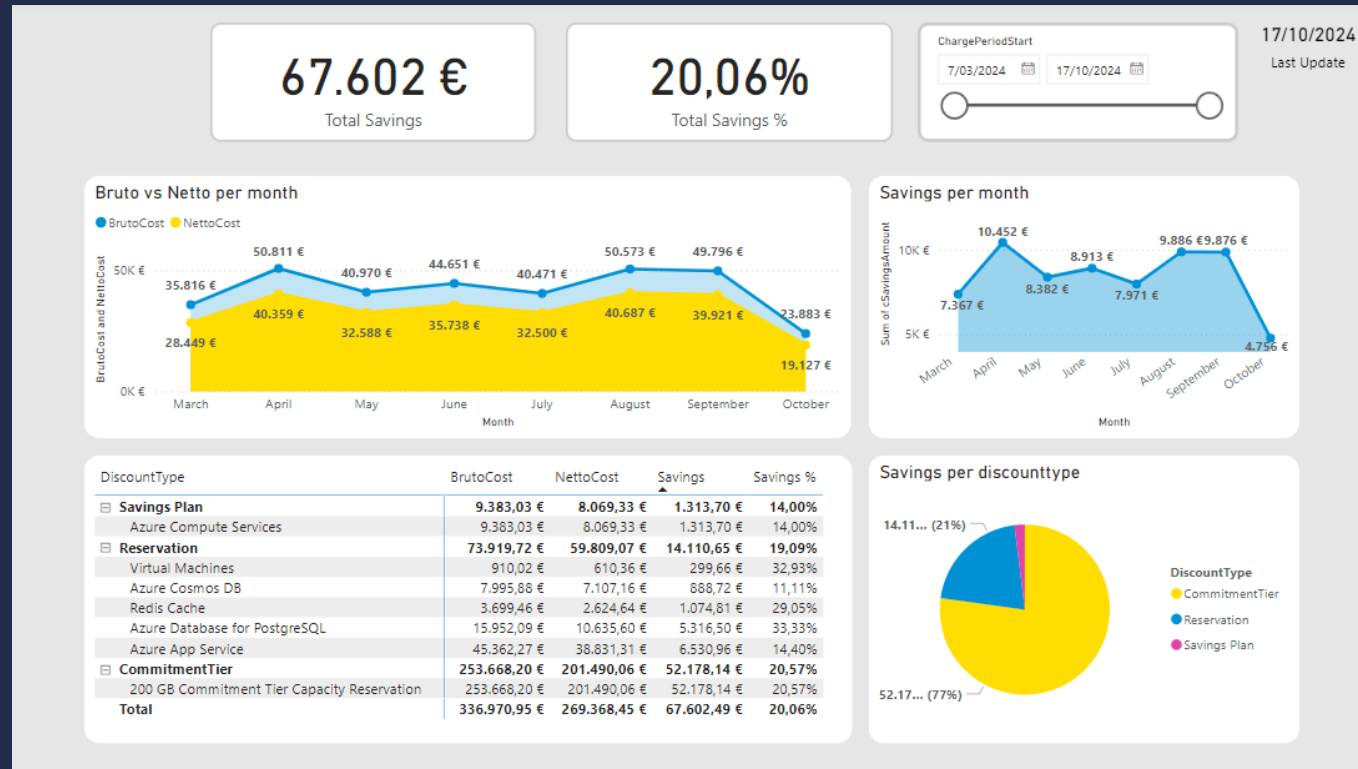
67.602 €
Total Savings

20,06%
Total Savings %

ChargePeriodStart
7/03/2024
17/10/2024

17/10/2024
Last Update

Bruto vs Netto per month
BrutoCost NettoCost
BrutoCost and NettoCost
50K €
0K €
35.816 €
28.449 €
50.811 €
40.359 €
40.970 €
32.588 €
44.651 €
35.738 €
40.471 €
32.500 €
50.573 €
40.687 €
49.796 €
39.921 €
23.883 €
19.127 €
March April May June July August September October
Month

Savings per month
Sum of cSavingsAmount
10K €
5K €
7.367 €
10.452 €
8.382 €
8.913 €
7.971 €
9.886 €
9.876 €
4.756 €
March April May June July August September October
Month

| DiscountType | BrutoCost | NettoCost | Savings | Savings % |
|---|---|---|---|---|
| ⊟ Savings Plan | 9.383,03 € | 8.069,33 € | 1.313,70 € | 14,00% |
| Azure Compute Services | 9.383,03 € | 8.069,33 € | 1.313,70 € | 14,00% |
| ⊟ Reservation | 73.919,72 € | 59.809,07 € | 14.110,65 € | 19,09% |
| Virtual Machines | 910,02 € | 610,36 € | 299,66 € | 32,93% |
| Azure Cosmos DB | 7.995,88 € | 7.107,16 € | 888,72 € | 11,11% |
| Redis Cache | 3.699,46 € | 2.624,64 € | 1.074,81 € | 29,05% |
| Azure Database for PostgreSQL | 15.952,09 € | 10.635,60 € | 5.316,50 € | 33,33% |
| Azure App Service | 45.362,27 € | 38.831,31 € | 6.530,96 € | 14,40% |
| ⊟ CommitmentTier | 253.668,20 € | 201.490,06 € | 52.178,14 € | 20,57% |
| 200 GB Commitment Tier Capacity Reservation | 253.668,20 € | 201.490,06 € | 52.178,14 € | 20,57% |
| Total | 336.970,95 € | 269.368,45 € | 67.602,49 € | 20,06% |

Savings per discounttype
14.11... (21%)
52.17... (77%)
DiscountType
CommitmentTier
Reservation
Savings Plan